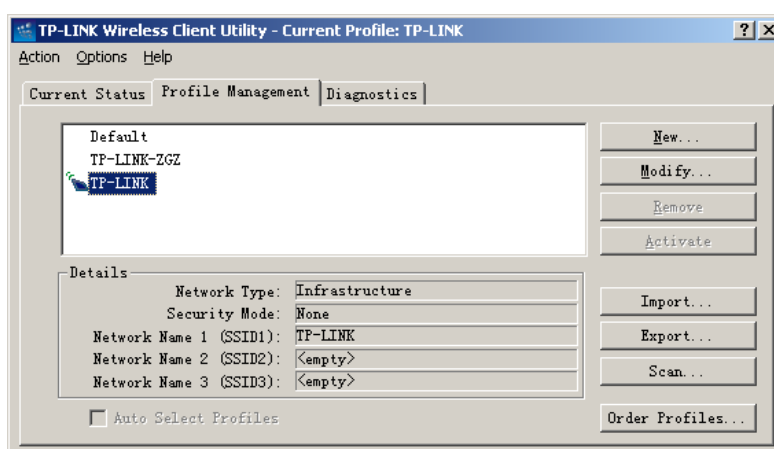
TP-LINK Wireless Client Utility - Current Profile: TP-LINK

? X

Action Options Help

Current Status | Profile Management | Diagnostics

Default
TP-LINK-ZGZ
TP-LINK

New...
Modify...
Remove
Activate

Details

| | |
|---|---|
| Network Type: | Infrastructure |
| Security Mode: | None |
| Network Name 1 (SSID1): | TP-LINK |
| Network Name 2 (SSID2): | <empty> |
| Network Name 3 (SSID3): | <empty> |

Import...
Export...
Scan...

Auto Select Profiles

Order Profiles...